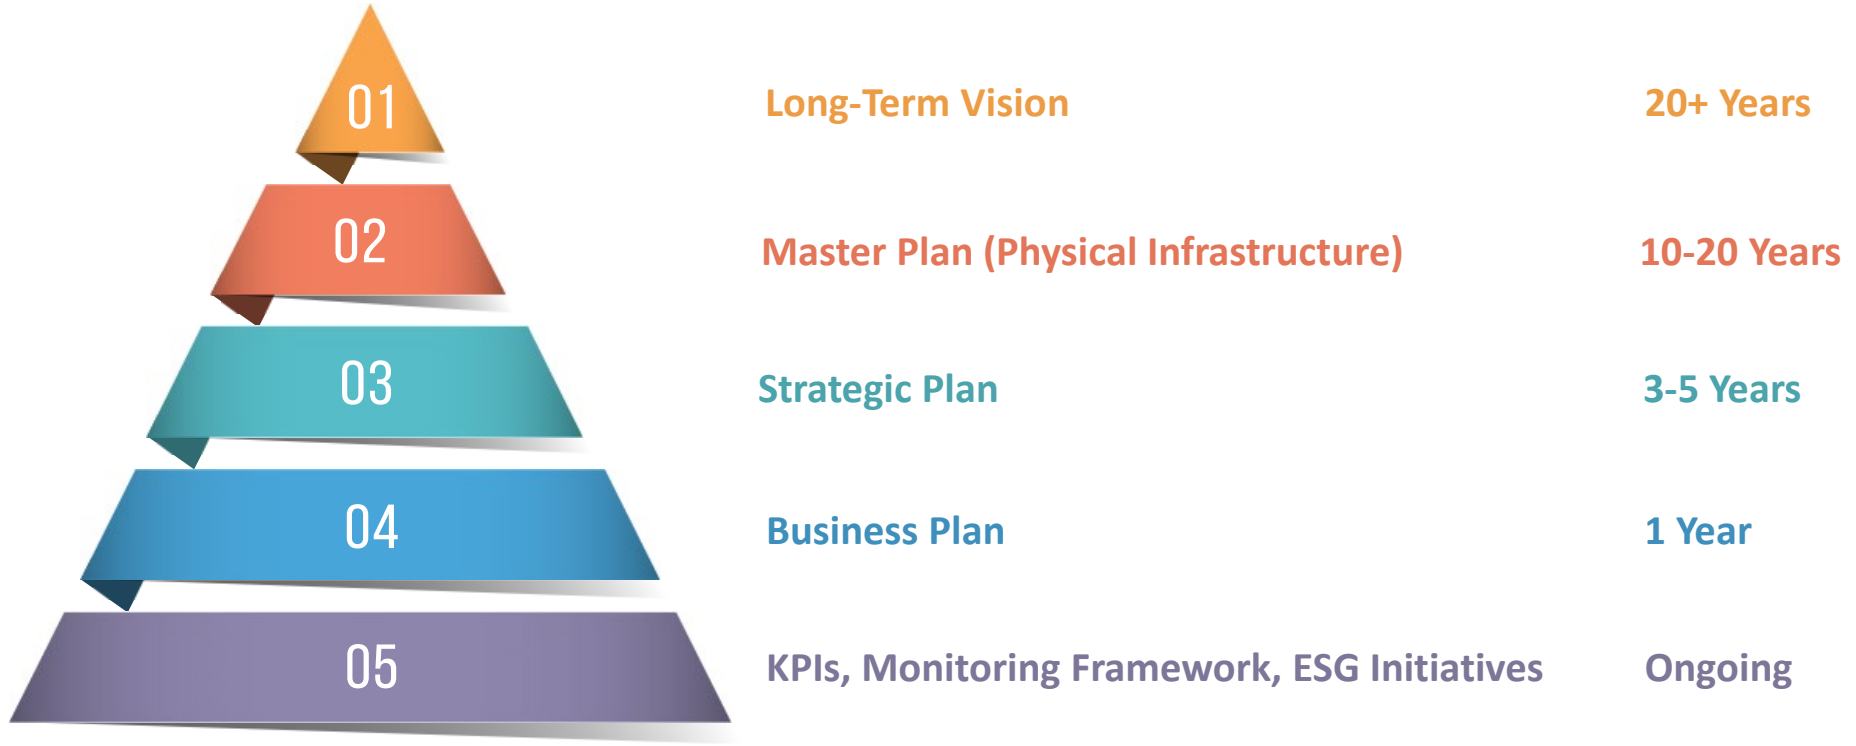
01

Long-Term Vision

20+ Years

02

Master Plan (Physical Infrastructure)

10-20 Years

03

Strategic Plan

3-5 Years

04

Business Plan

1 Year

05

KPIs, Monitoring Framework, ESG Initiatives

Ongoing